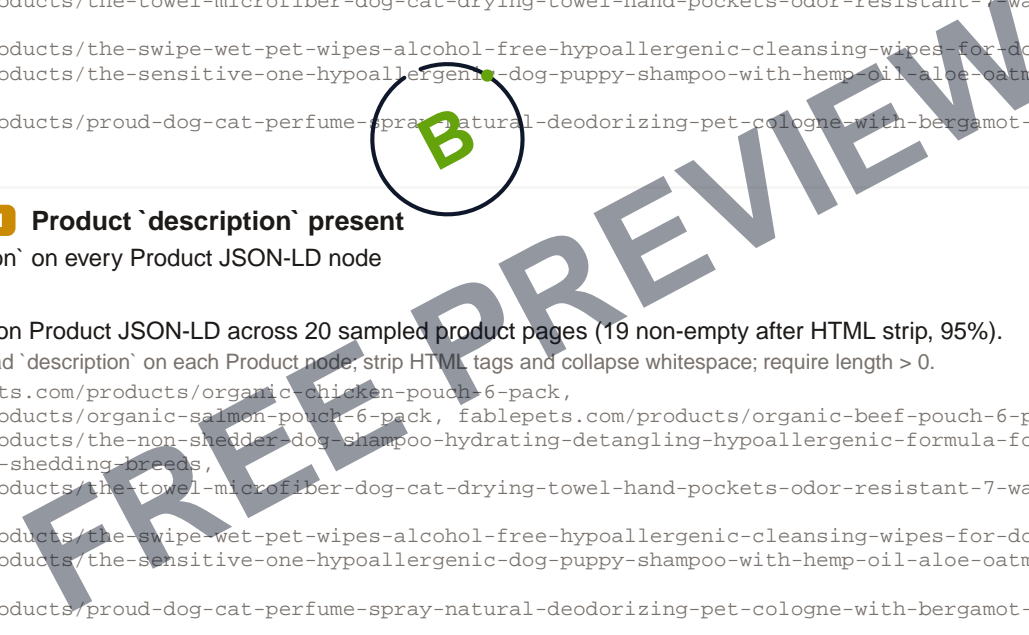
oducts/the-towel-microfiber-dog-cat-drying-towel-hand-pockets-odor-resistant-7-wa

oducts/the-swipe-wet-pet-wipes-alcohol-free-hypoallergenic-cleansing-wipes-for-do
oducts/the-sensitive-one-hypoallergenic-dog-puppy-shampoo-with-hemp-oil-aloe-oatm

oducts/proud-dog-cat-perfume-spray-natural-deodorizing-pet-cologne-with-bergamot-

B

Product `description` present
on` on every Product JSON-LD node

on Product JSON-LD across 20 sampled product pages (19 non-empty after HTML strip, 95%).
d `description` on each Product node; strip HTML tags and collapse whitespace; require length > 0.
ts.com/products/organic-chicken-pouch-6-pack,
oducts/organic-salmon-pouch-6-pack, fablepets.com/products/organic-beef-pouch-6-p
oducts/the-non-shedder-dog-shampoo-hydrating-detangling-hypoallergenic-formula-fo
-shedding-breeds,
oducts/the-towel-microfiber-dog-cat-drying-towel-hand-pockets-odor-resistant-7-wa

oducts/the-swipe-wet-pet-wipes-alcohol-free-hypoallergenic-cleansing-wipes-for-do
oducts/the-sensitive-one-hypoallergenic-dog-puppy-shampoo-with-hemp-oil-aloe-oatm

oducts/proud-dog-cat-perfume-spray-natural-deodorizing-pet-cologne-with-bergamot-

FREE PREVIEW